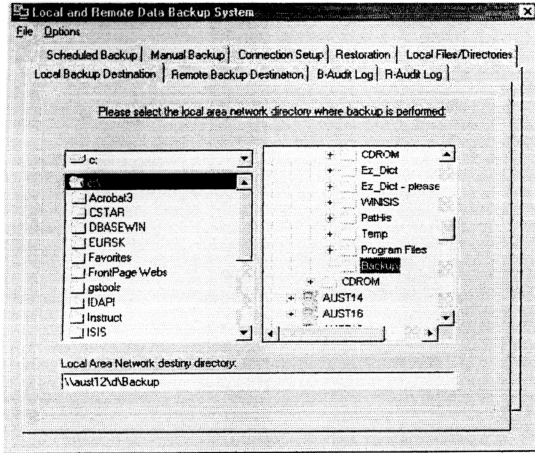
Local and Remote Data Backup System

File Options

Scheduled Backup | Manual Backup | Connection Setup | Restoration | Local Files/Directories

Local Backup Destination | Remote Backup Destination | B-Audit Log | R-Audit Log

Please select the local area network directory where backup is performed:

c:

c:\

Acrobat3

CSTAR

DBASEWIN

EURSK

Favorites

FrontPage Webs

gstools

IDAPI

Instruct

ISIS

CDROM

Ez_Dict

Ez_Dict - please

WINISIS

PatHis

Temp

Program Files

Backups

CDROM

AUST14

AUST16

Local Area Network destiny directory:

\\aust12\d\Backup